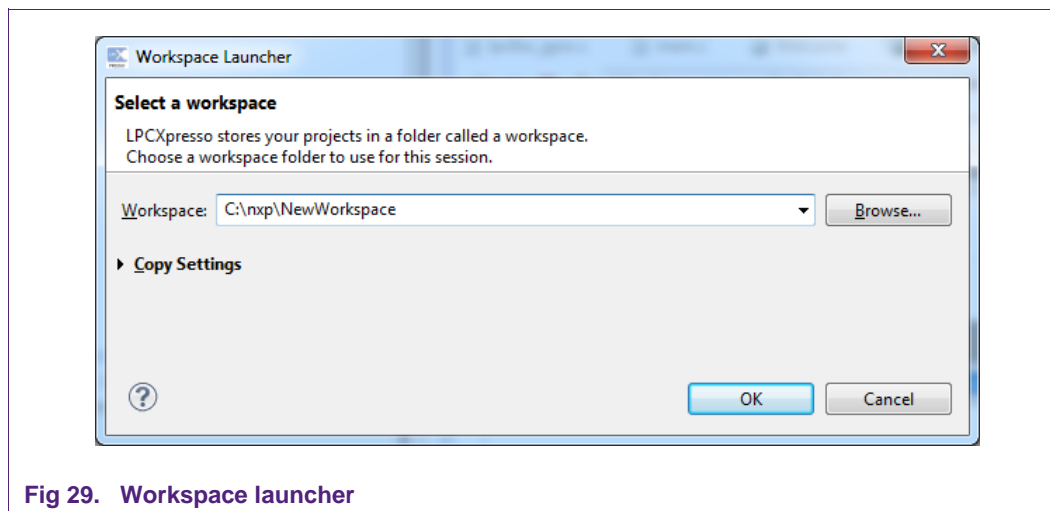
Workspace Launcher

Select a workspace

LPCXpresso stores your projects in a folder called a workspace.
Choose a workspace folder to use for this session.

Workspace: C:\nxp\NewWorkspace

Browse...

Copy Settings

?

OK

Cancel

Fig 29. Workspace launcher